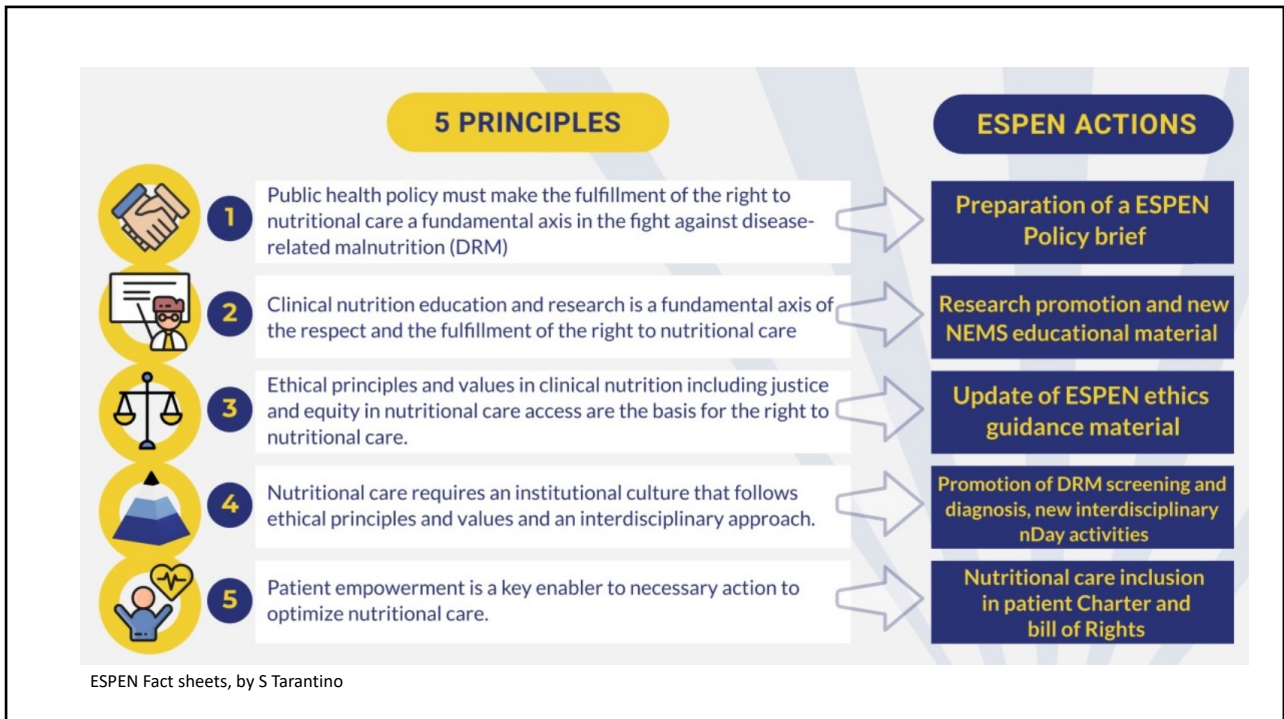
5 PRINCIPLES

ESPEN ACTIONS

1 Public health policy must make the fulfillment of the right to nutritional care a fundamental axis in the fight against disease-related malnutrition (DRM)

Preparation of a ESPEN Policy brief

2 Clinical nutrition education and research is a fundamental axis of the respect and the fulfillment of the right to nutritional care

Research promotion and new NEMS educational material

3 Ethical principles and values in clinical nutrition including justice and equity in nutritional care access are the basis for the right to nutritional care.

Update of ESPEN ethics guidance material

4 Nutritional care requires an institutional culture that follows ethical principles and values and an interdisciplinary approach.

Promotion of DRM screening and diagnosis, new interdisciplinary nDay activities

5 Patient empowerment is a key enabler to necessary action to optimize nutritional care.

Nutritional care inclusion in patient Charter and bill of Rights

ESPEN Fact sheets, by S Tarantino